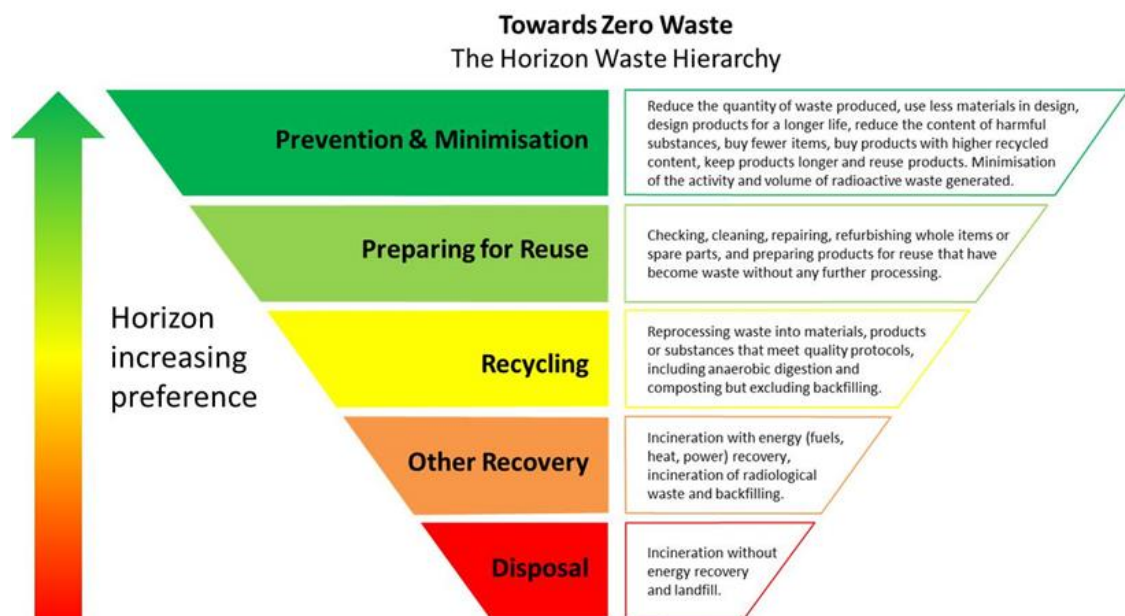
**Towards Zero Waste**
The Horizon Waste Hierarchy

Horizon increasing preference

Prevention & Minimisation

Reduce the quantity of waste produced, use less materials in design, design products for a longer life, reduce the content of harmful substances, buy fewer items, buy products with higher recycled content, keep products longer and reuse products. Minimisation of the activity and volume of radioactive waste generated.

Preparing for Reuse

Checking, cleaning, repairing, refurbishing whole items or spare parts, and preparing products for reuse that have become waste without any further processing.

Recycling

Reprocessing waste into materials, products or substances that meet quality protocols, including anaerobic digestion and composting but excluding backfilling.

Other Recovery

Incineration with energy (fuels, heat, power) recovery, incineration of radiological waste and backfilling.

Disposal

Incineration without energy recovery and landfill.